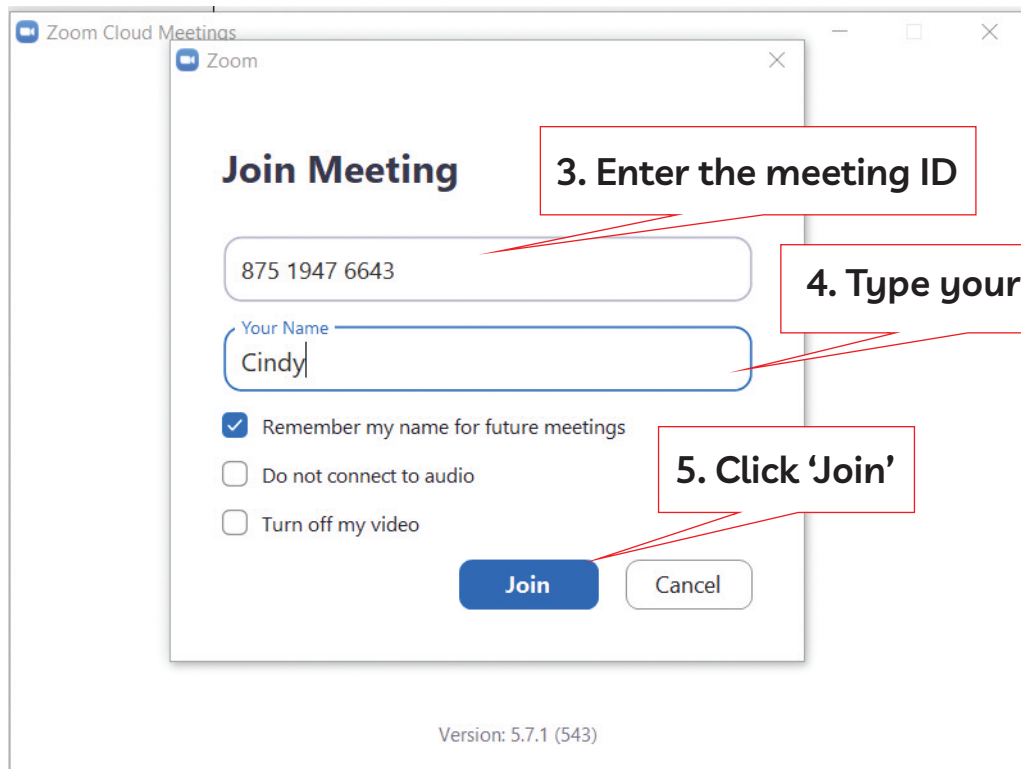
Zoom Cloud Meetings

Zoom

Join Meeting

3. Enter the meeting ID

875 1947 6643

4. Type your

Your Name

Cindy

Remember my name for future meetings

Do not connect to audio

5. Click 'Join'

Turn off my video

Join

Cancel

Version: 5.7.1 (543)